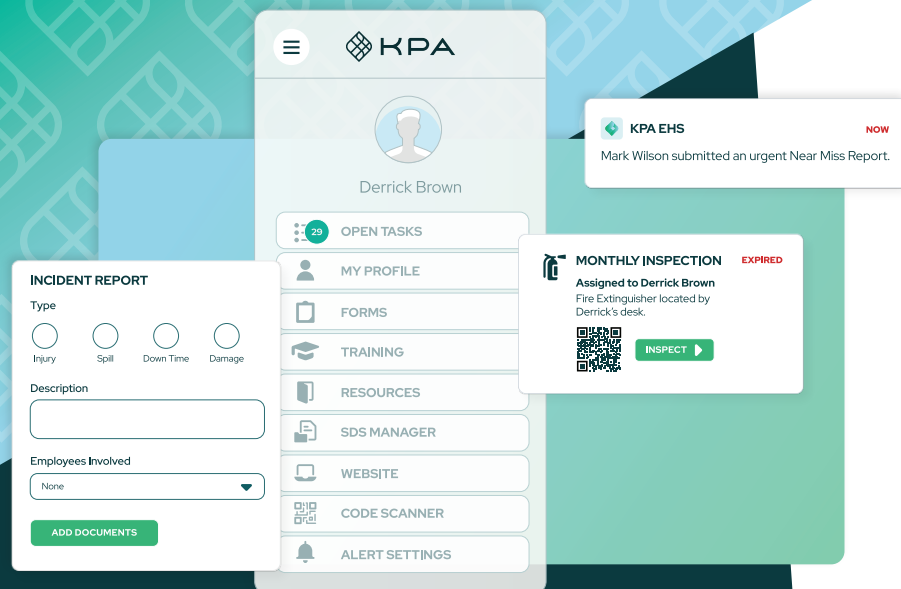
KPA

Derrick Brown

29 OPEN TASKS

MY PROFILE

FORMS

TRAINING

RESOURCES

SDS MANAGER

WEBSITE

CODE SCANNER

ALERT SETTINGS

KPA EHS NOW

Mark Wilson submitted an urgent Near Miss Report.

MONTHLY INSPECTION EXPIRED

Assigned to Derrick Brown

Fire Extinguisher located by Derrick's desk.

INSPECT

INCIDENT REPORT

Type

Injury Spill Down Time Damage

Description

Employees Involved

None

ADD DOCUMENTS